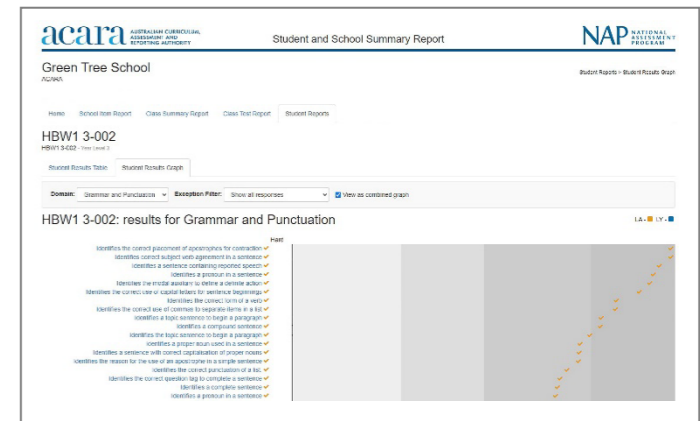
acara AUSTRALIAN CURRICULUM, ASSESSMENT AND REPORTING AUTHORITY

Student and School Summary Report

NAP NATIONAL ASSESSMENT PROGRAM

Green Tree School
ACARA

Student Reports > Student Results Graph

Home | School Item Report | Class Summary Report | Class Test Report | Student Reports

HBW1 3-002
HBW1 3-002 - Year Level 3

Student Results Table | Student Results Graph

Domain: Grammar and Punctuation | Exception Filter: Show all responses | View as combined graph

HBW1 3-002: results for Grammar and Punctuation

LA - I.Y -

Hard

Identifies the correct placement of apostrophes for contraction
Identifies correct subject verb agreement in a sentence
Identifies a sentence containing reported speech
Identifies a pronoun in a sentence
Identifies the modal auxiliary to define a definite action
Identifies the correct use of capital letters for sentence beginnings
Identifies the correct form of a verb
Identifies the correct use of commas to separate items in a list
Identifies a topic sentence to begin a paragraph
Identifies a compound sentence
Identifies the topic sentence to begin a paragraph
Identifies a proper noun used in a sentence
Identifies a sentence with correct capitalisation of proper nouns
Identifies the reason for the use of an apostrophe in a simple sentence
Identifies the correct punctuation of a list
Identifies the correct question tag to complete a sentence
Identifies a complete sentence
Identifies a pronoun in a sentence